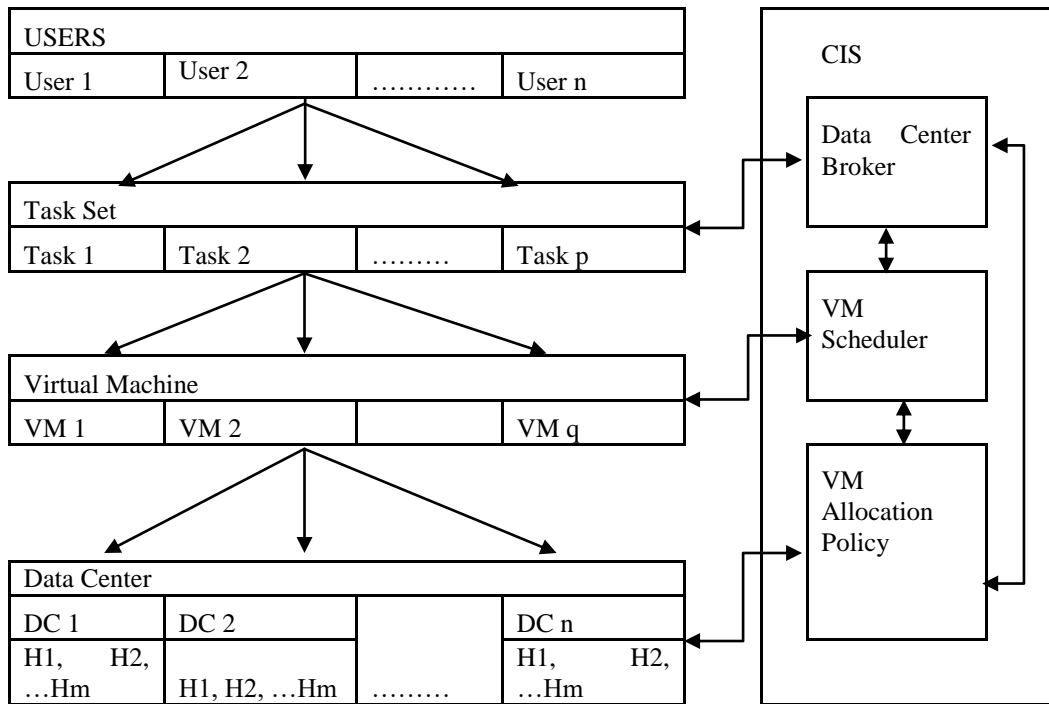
USERS

| User 1 | User 2 | ………… | User n |
|---|---|---|---|

Task Set

| Task 1 | Task 2 | ……… | Task p |
|---|---|---|---|

Virtual Machine

| VM 1 | VM 2 | | VM q |
|---|---|---|---|

Data Center

| DC 1 | DC 2 | | DC n |
|---|---|---|---|
| H1, H2, …Hm | H1, H2, …Hm | ……… | H1, H2, …Hm |

CIS

Data Center Broker

VM Scheduler

VM Allocation Policy